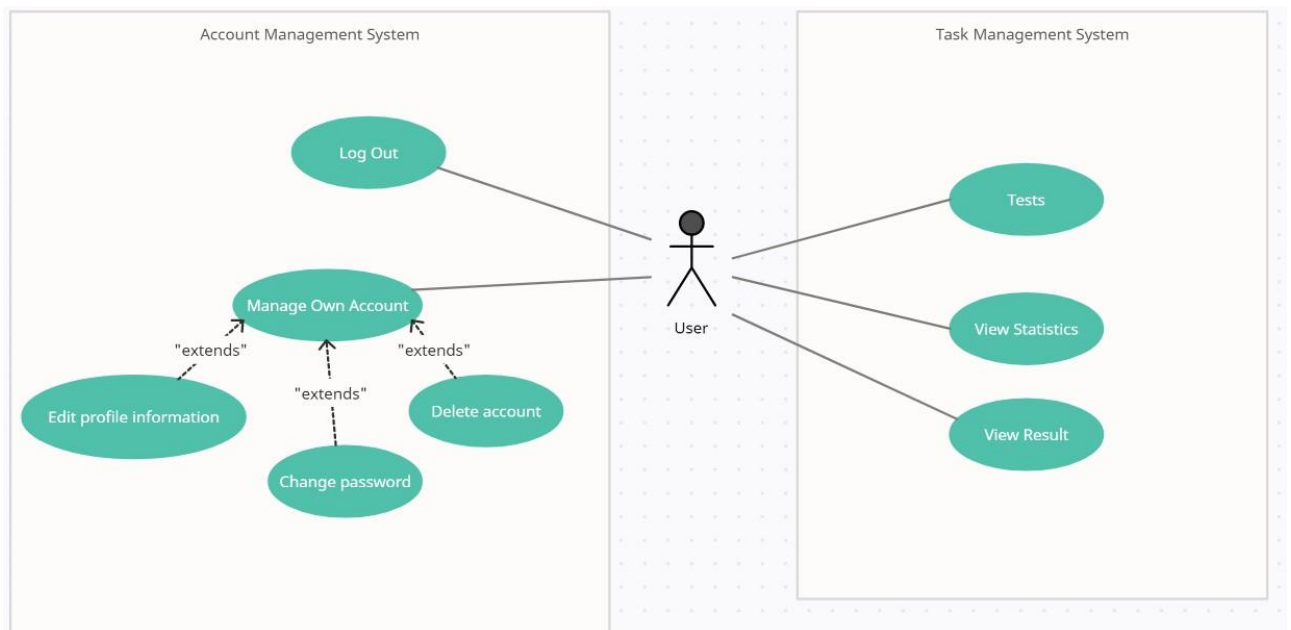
Account Management System

Log Out

Manage Own Account

"extends"

"extends"

"extends"

Edit profile information

Change password

Delete account

User

Task Management System

Tests

View Statistics

View Result